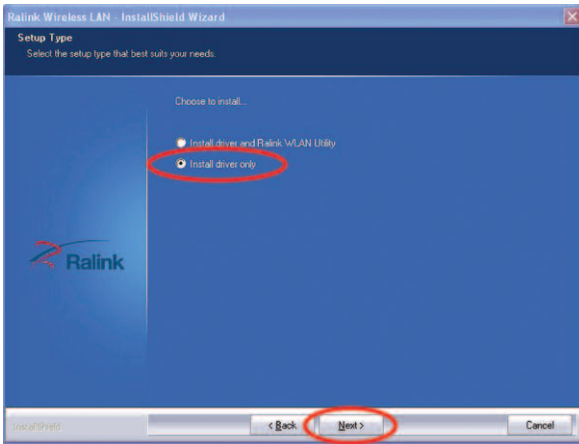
Ralink Wireless LAN - InstallShield Wizard

Setup Type

Select the setup type that best suits your needs.

Choose to install...

Install driver and Ralink WLAN Utility

Install driver only

Ralink

InstallShield

< Back

Next >

Cancel